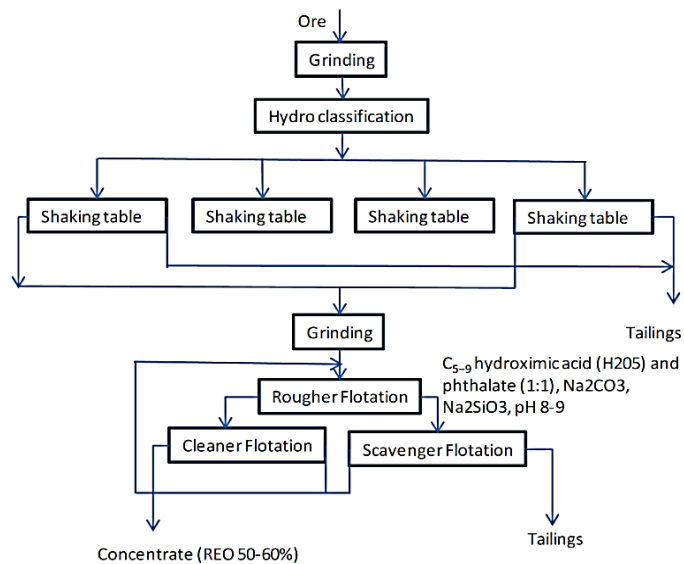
Ore

Grinding

Hydro classification

Shaking table

Shaking table

Shaking table

Shaking table

Grinding

Tailings

$C_{5-9}$ hydroximic acid (H205) and phthalate (1:1), Na2CO3, Na2SiO3, pH 8-9

Rougher Flotation

Cleaner Flotation

Scavenger Flotation

Concentrate (REO 50-60%)

Tailings